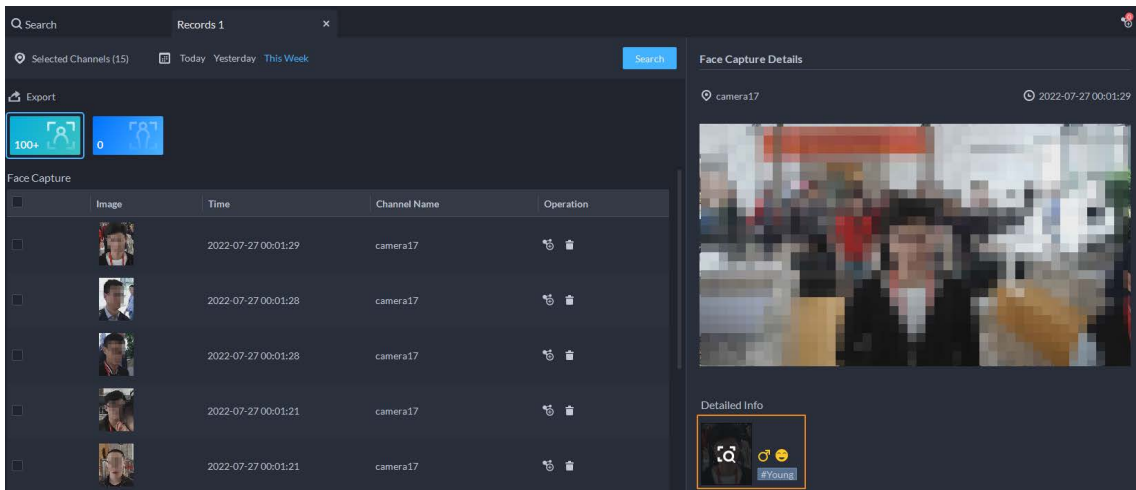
Search

Records 1

×

Selected Channels (15)

Today Yesterday This Week

Search

Export

100+

0

Face Capture

| | Image | Time | Channel Name | Operation |
|---|---|---|---|---|
| | | 2022-07-27 00:01:29 | camera17 | |
| | | 2022-07-27 00:01:28 | camera17 | |
| | | 2022-07-27 00:01:28 | camera17 | |
| | | 2022-07-27 00:01:21 | camera17 | |
| | | 2022-07-27 00:01:21 | camera17 | |

Face Capture Details

camera17

2022-07-27 00:01:29

Detailed Info

#Young